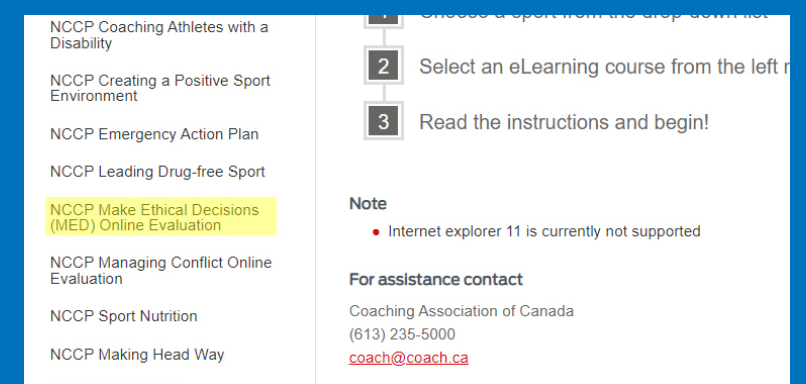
NCCP Coaching Athletes with a Disability

NCCP Creating a Positive Sport Environment

NCCP Emergency Action Plan

NCCP Leading Drug-free Sport

NCCP Make Ethical Decisions (MED) Online Evaluation

NCCP Managing Conflict Online Evaluation

NCCP Sport Nutrition

NCCP Making Head Way

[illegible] Choose a sport from the drop down list

2 Select an eLearning course from the left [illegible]

3 Read the instructions and begin!

Note

• Internet explorer 11 is currently not supported

For assistance contact

Coaching Association of Canada
(613) 235-5000
coach@coach.ca